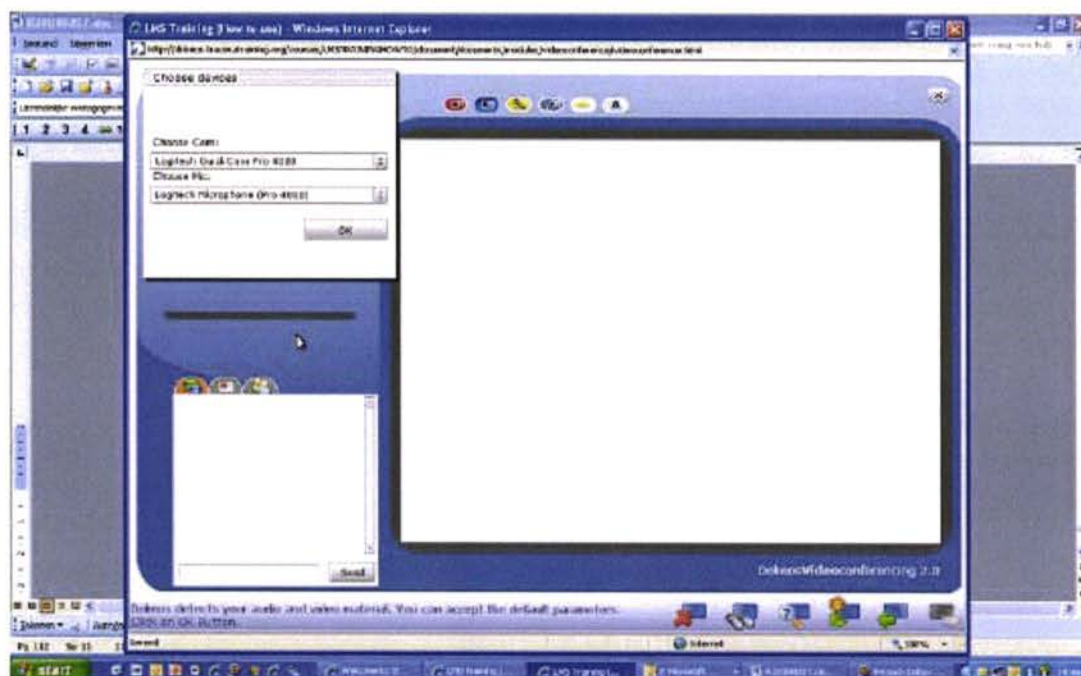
LHG Training (How to use) - Windows Internet Explorer

Choose devices

Choose Cam:

Logitech QuickCam Pro 9000

Choose Mic:

Logitech Microphone (Pro 9000)

OK

Send

DokeosVideoconferencing 2.0

Dokeos detects your audio and video material. You can accept the default parameters. Click on OK button.

Internet

100%

start